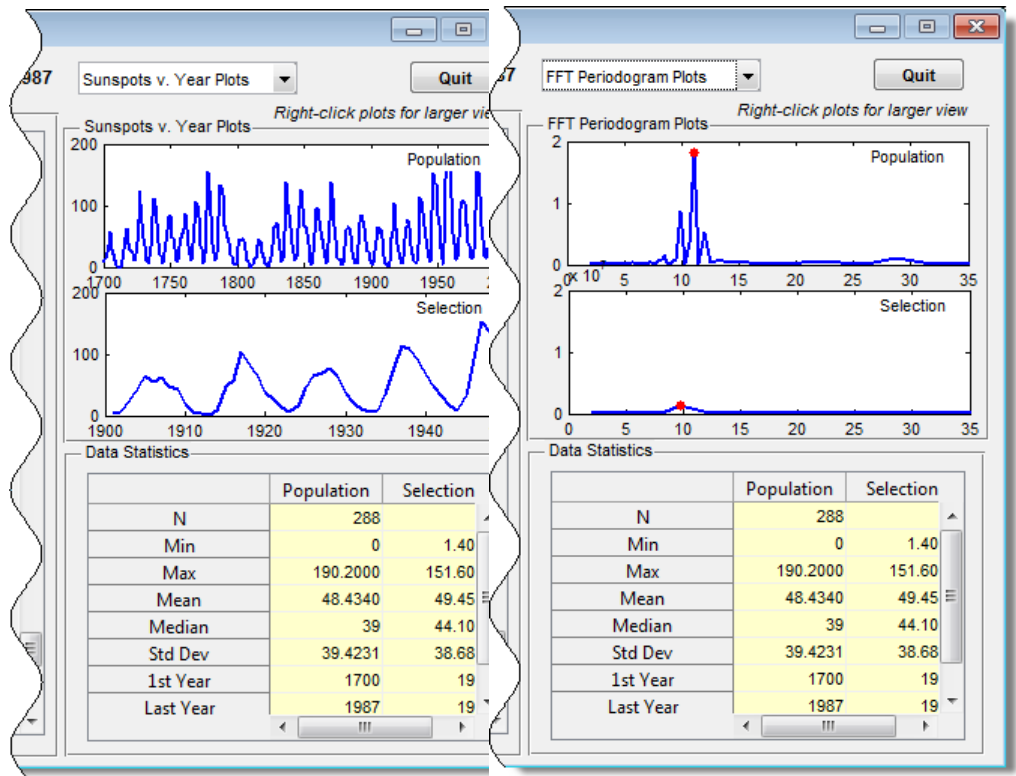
987

Sunspots v. Year Plots

Quit

Right-click plots for larger view

Sunspots v. Year Plots

200
100
0

Population

1700 1750 1800 1850 1900 1950 2

200
100
0

Selection

1900 1910 1920 1930 1940

Data Statistics

| | Population | Selection |
|---|---|---|
| N | 288 | |
| Min | 0 | 1.40 |
| Max | 190.2000 | 151.60 |
| Mean | 48.4340 | 49.45 |
| Median | 39 | 44.10 |
| Std Dev | 39.4231 | 38.68 |
| 1st Year | 1700 | 19 |
| Last Year | 1987 | 19 |

37

FFT Periodogram Plots

Quit

Right-click plots for larger view

FFT Periodogram Plots

2
1
0

Population

x 10 5 10 15 20 25 30 35

2
1
0

Selection

0 5 10 15 20 25 30 35

Data Statistics

| | Population | Selection |
|---|---|---|
| N | 288 | |
| Min | 0 | 1.40 |
| Max | 190.2000 | 151.60 |
| Mean | 48.4340 | 49.45 |
| Median | 39 | 44.10 |
| Std Dev | 39.4231 | 38.68 |
| 1st Year | 1700 | 19 |
| Last Year | 1987 | 19 |